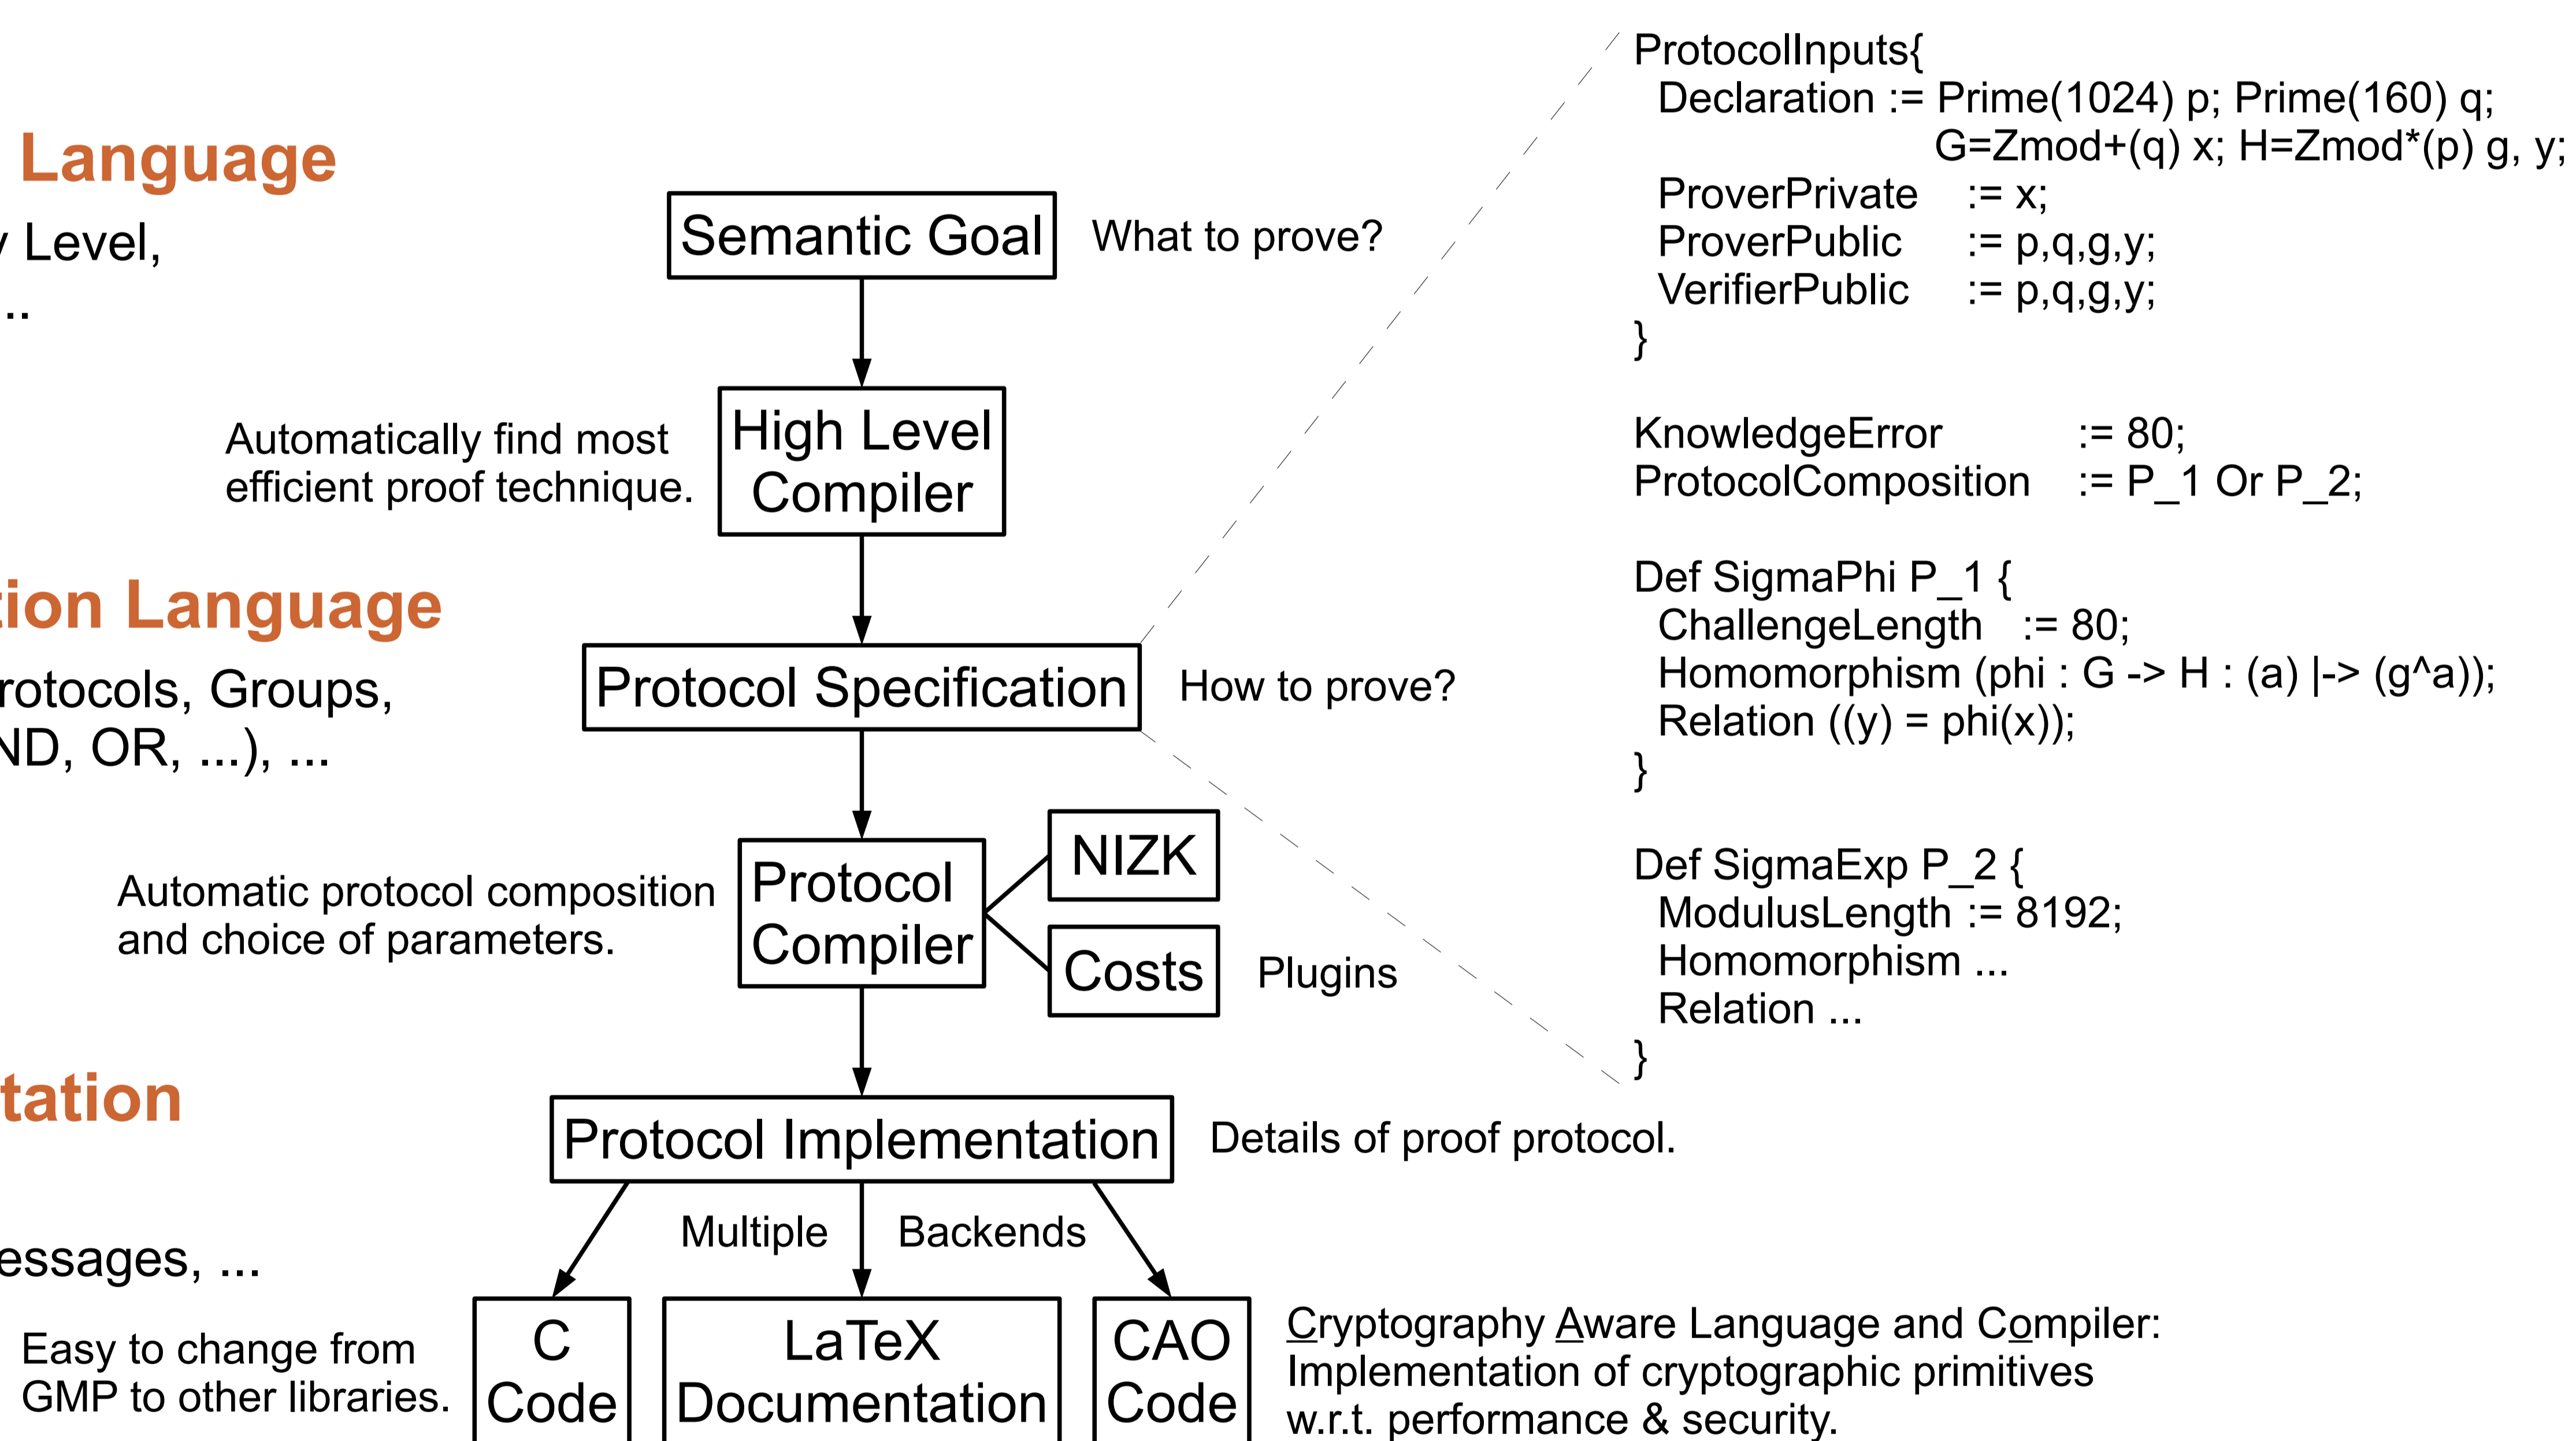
Language
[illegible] Level,
..

tion Language
rotocols, Groups,
ND, OR, ...), ...

tation

essages, ...

Semantic Goal

What to prove?

Automatically find most efficient proof technique.

High Level Compiler

Protocol Specification

How to prove?

Automatic protocol composition and choice of parameters.

Protocol Compiler

NIZK

Costs

Plugins

Protocol Implementation

Details of proof protocol.

Multiple

Backends

Easy to change from GMP to other libraries.

C Code

LaTeX Documentation

CAO Code

Cryptography Aware Language and Compiler: Implementation of cryptographic primitives w.r.t. performance & security.

ProtocolInputs{
Declaration := Prime(1024) p; Prime(160) q;
G=Zmod+(q) x; H=Zmod*(p) g, y;
ProverPrivate := x;
ProverPublic := p,q,g,y;
VerifierPublic := p,q,g,y;
}

KnowledgeError := 80;
ProtocolComposition := P_1 Or P_2;

Def SigmaPhi P_1 {
ChallengeLength := 80;
Homomorphism (phi : G -> H : (a) |-> (g^a));
Relation ((y) = phi(x));
}

Def SigmaExp P_2 {
ModulusLength := 8192;
Homomorphism ...
Relation ...
}